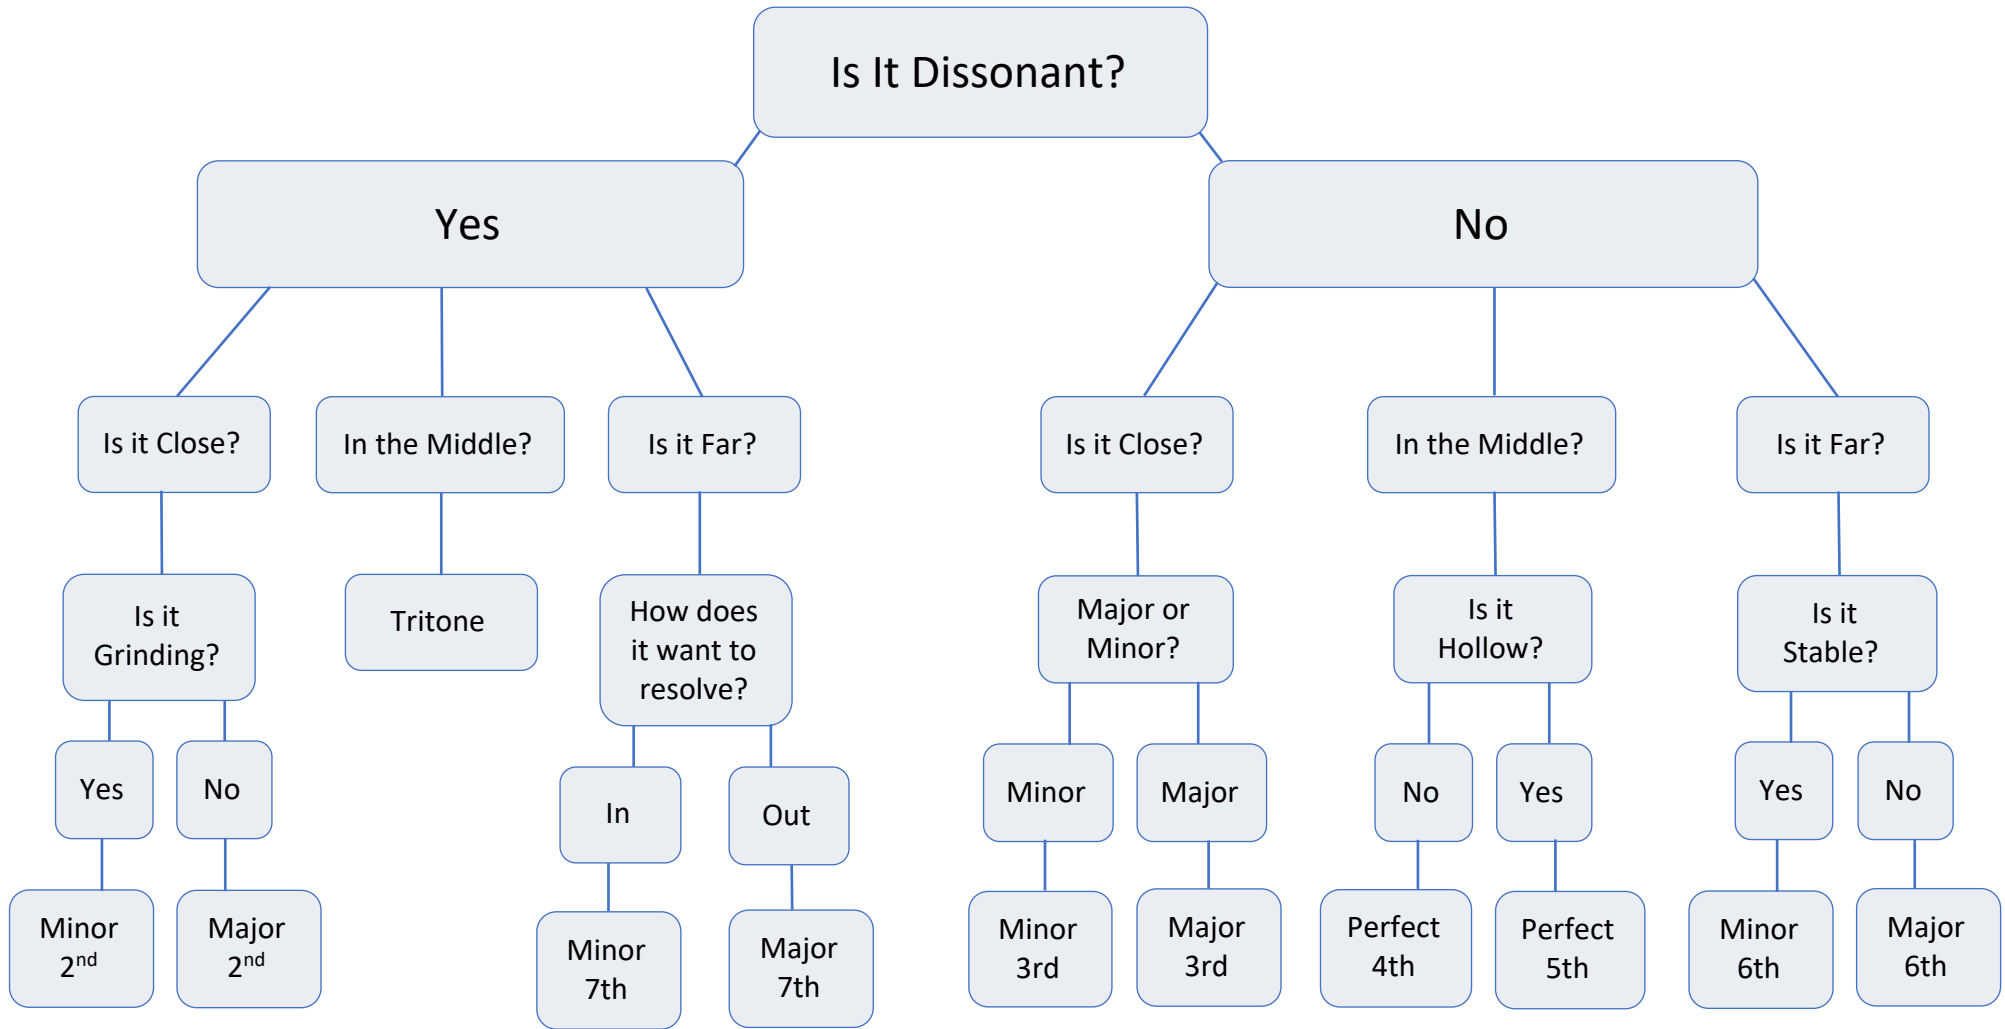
Is It Dissonant?

Yes

No

Is it Close?

In the Middle?

Is it Far?

Is it Close?

In the Middle?

Is it Far?

Is it Grinding?

Tritone

How does it want to resolve?

Major or Minor?

Is it Hollow?

Is it Stable?

Yes

No

In

Out

Minor

Major

No

Yes

Yes

No

Minor $2^{nd}$

Major $2^{nd}$

Minor 7th

Major 7th

Minor 3rd

Major 3rd

Perfect 4th

Perfect 5th

Minor 6th

Major 6th